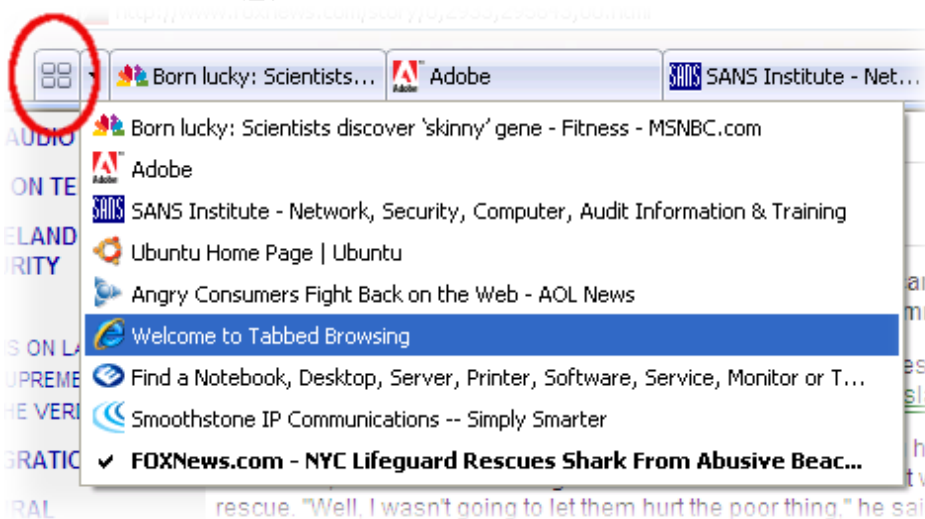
http://www.foxnews.com/story/0,2933,298843,00.html

Born lucky: Scientists...
Adobe
SANS Institute - Net...

Born lucky: Scientists discover 'skinny' gene - Fitness - MSNBC.com
Adobe
SANS Institute - Network, Security, Computer, Audit Information & Training
Ubuntu Home Page | Ubuntu
Angry Consumers Fight Back on the Web - AOL News
Welcome to Tabbed Browsing
Find a Notebook, Desktop, Server, Printer, Software, Service, Monitor or T...
Smoothstone IP Communications -- Simply Smarter
✔ FOXNews.com - NYC Lifeguard Rescues Shark From Abusive Beac...

AUDIO
ON TE
ELAND
RITY
S ON LA
UPREME
HE VERI
GRATIO
RAL

rescue. "Well, I wasn't going to let them hurt the poor thing," he sai